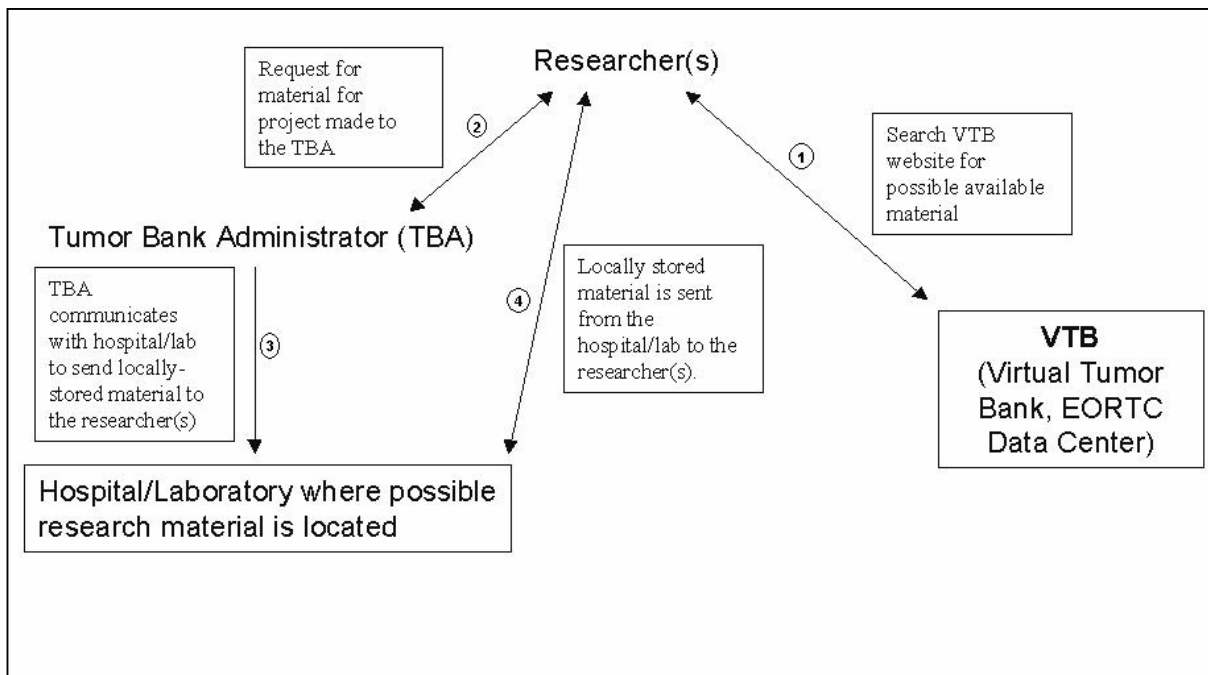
Researcher(s)

Request for material for project made to the TBA

2

1

Search VTB website for possible available material

Tumor Bank Administrator (TBA)

TBA communicates with hospital/lab to send locally-stored material to the researcher(s)

3

4

Locally stored material is sent from the hospital/lab to the researcher(s).

**VTB**
(Virtual Tumor Bank, EORTC Data Center)

Hospital/Laboratory where possible research material is located